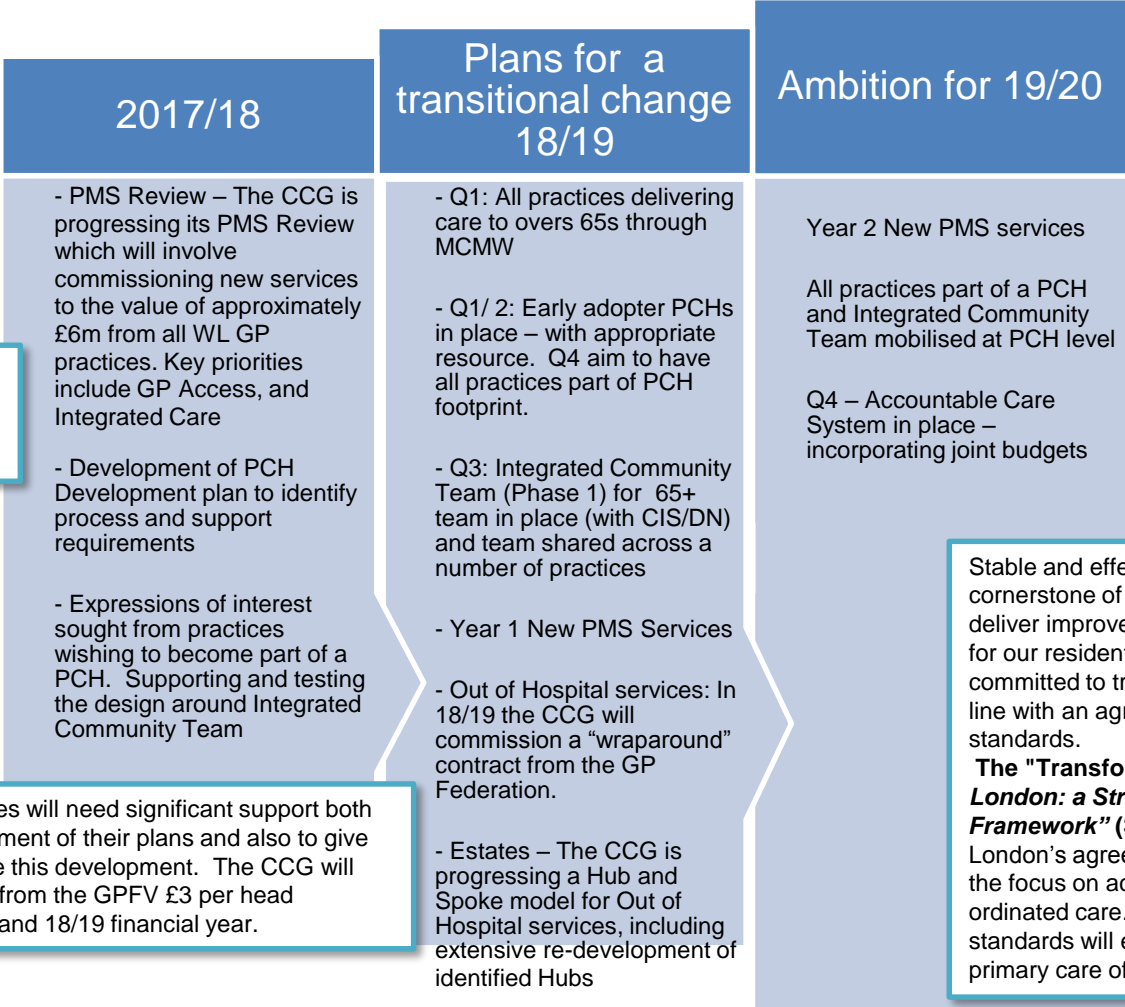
2017/18

Plans for a transitional change 18/19

Ambition for 19/20

- PMS Review – The CCG is progressing its PMS Review which will involve commissioning new services to the value of approximately £6m from all WL GP practices. Key priorities include GP Access, and Integrated Care

- Development of PCH Development plan to identify process and support requirements

- Expressions of interest sought from practices wishing to become part of a PCH. Supporting and testing the design around Integrated Community Team

- Q1: All practices delivering care to overs 65s through MCMW

- Q1/ 2: Early adopter PCHs in place – with appropriate resource. Q4 aim to have all practices part of PCH footprint.

- Q3: Integrated Community Team (Phase 1) for 65+ team in place (with CIS/DN) and team shared across a number of practices

- Year 1 New PMS Services

- Out of Hospital services: In 18/19 the CCG will commission a "wraparound" contract from the GP Federation.

- Estates – The CCG is progressing a Hub and Spoke model for Out of Hospital services, including extensive re-development of identified Hubs

Year 2 New PMS services

All practices part of a PCH and Integrated Community Team mobilised at PCH level

Q4 – Accountable Care System in place – incorporating joint budgets

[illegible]es will need significant support both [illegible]ment of their plans and also to give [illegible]e this development. The CCG will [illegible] from the GPFV £3 per head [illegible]and 18/19 financial year.

Stable and effe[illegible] cornerstone of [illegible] deliver improve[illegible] for our residen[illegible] committed to tr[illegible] line with an agr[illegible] standards.

The "Transfo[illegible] London: a Str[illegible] Framework" ([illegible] London's agree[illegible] the focus on ac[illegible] ordinated care.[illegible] standards will e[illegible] primary care of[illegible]